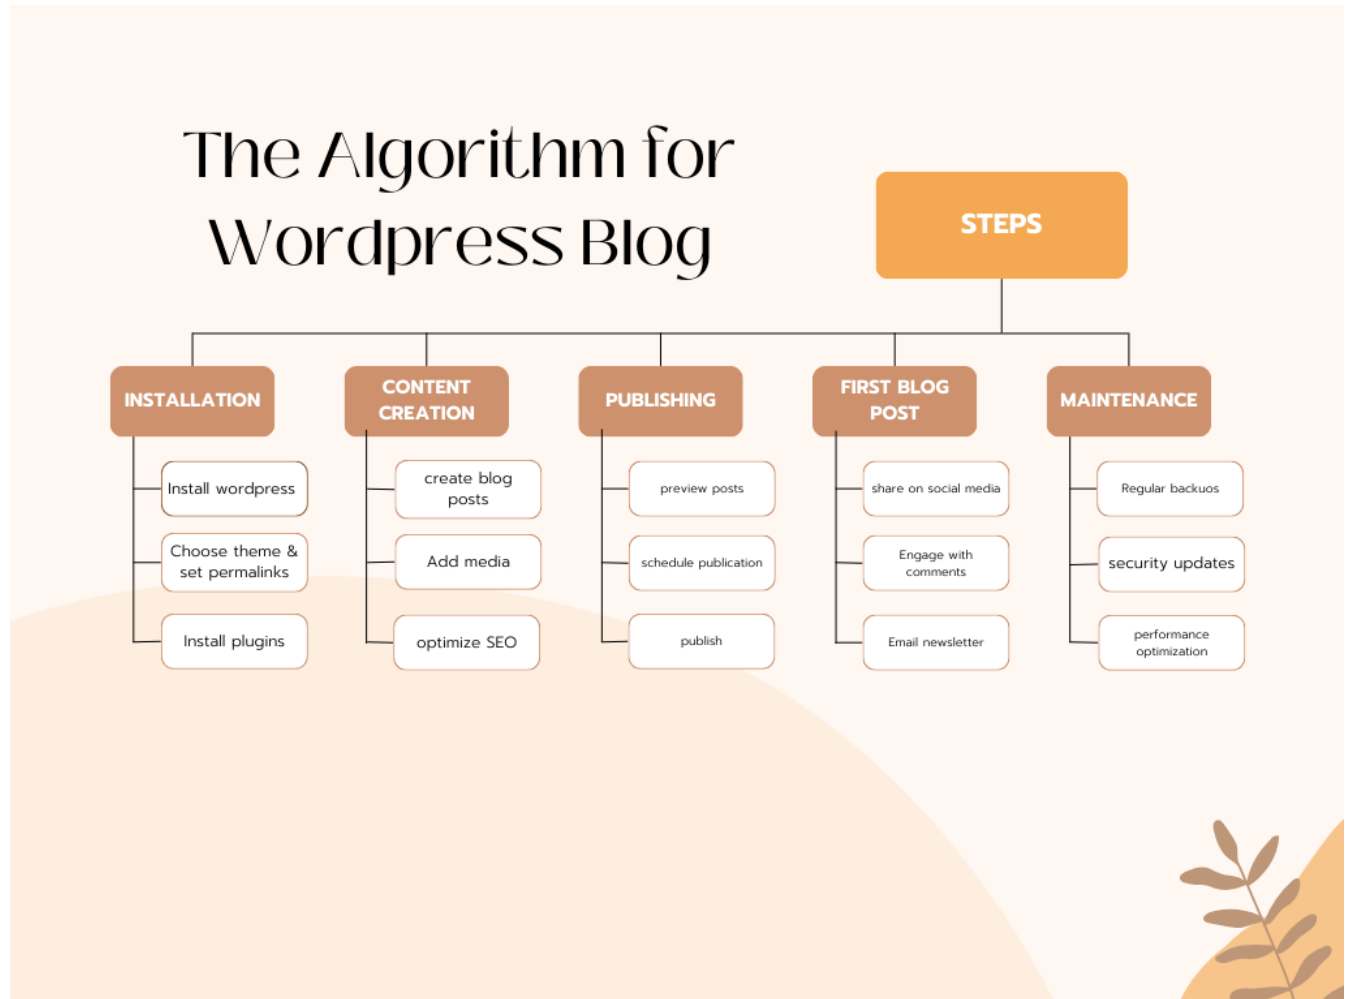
The Algorithm for Wordpress Blog

STEPS

INSTALLATION

Install wordpress

Choose theme & set permalinks

Install plugins

CONTENT CREATION

create blog posts

Add media

optimize SEO

PUBLISHING

preview posts

schedule publication

publish

FIRST BLOG POST

share on social media

Engage with comments

Email newsletter

MAINTENANCE

Regular backuos

security updates

performance optimization